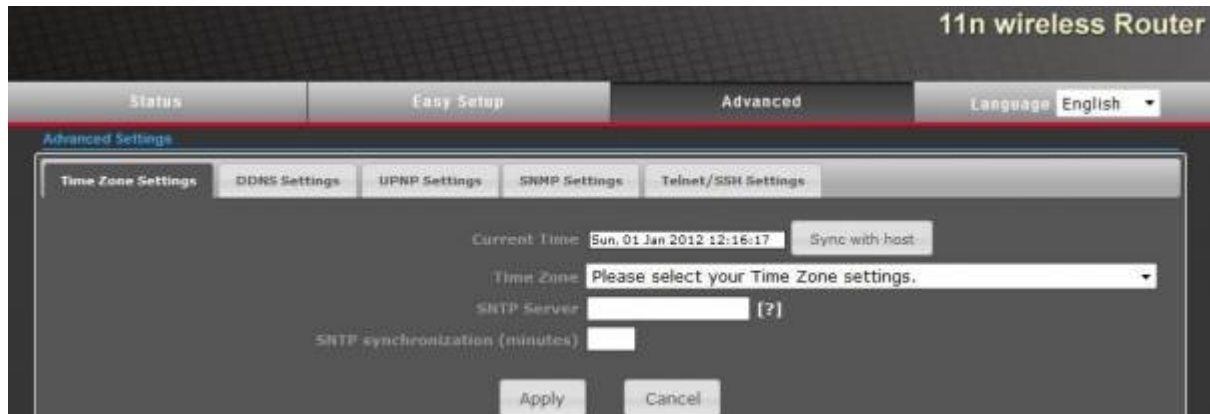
11n wireless Router

Status | Easy Setup | Advanced | Language English

Advanced Settings

Time Zone Settings | DDNS Settings | UPNP Settings | SNMP Settings | Telnet/SSH Settings

Current Time Sun, 01 Jan 2012 12:16:17 Sync with host

Time Zone Please select your Time Zone settings.

SNTP Server [?]

SNTP synchronization (minutes)

Apply Cancel